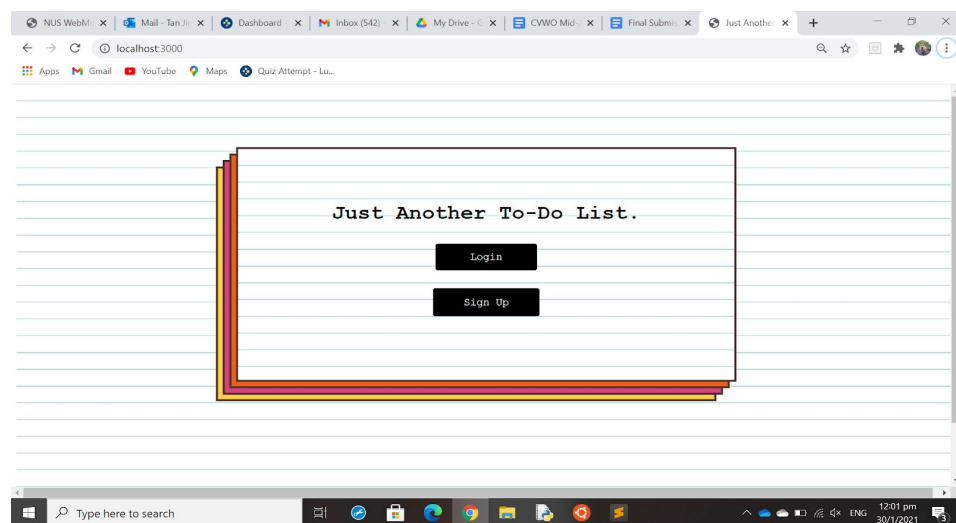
NUS WebMa ×
Mail - Tan Ji ×
Dashboard - ×
Inbox (542) ×
My Drive - ×
CVWO Mid- ×
Final Submis ×
Just Anothe ×
+

localhost:3000

Apps
Gmail
YouTube
Maps
Quiz Attempt - Lu...

Just Another To-Do List.

Login

Sign Up

Type here to search

ENG
12:01 pm
30/1/2021
3